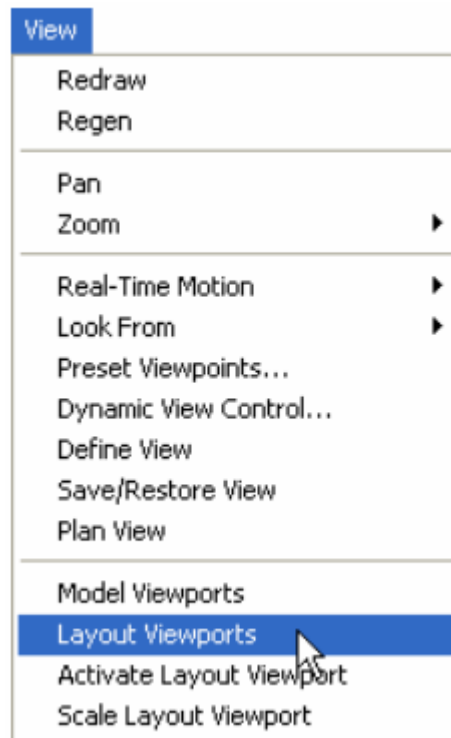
View

Redraw
Regen

Pan
Zoom

Real-Time Motion
Look From
Preset Viewpoints...
Dynamic View Control...
Define View
Save/Restore View
Plan View

Model Viewports
Layout Viewports
Activate Layout Viewport
Scale Layout Viewport